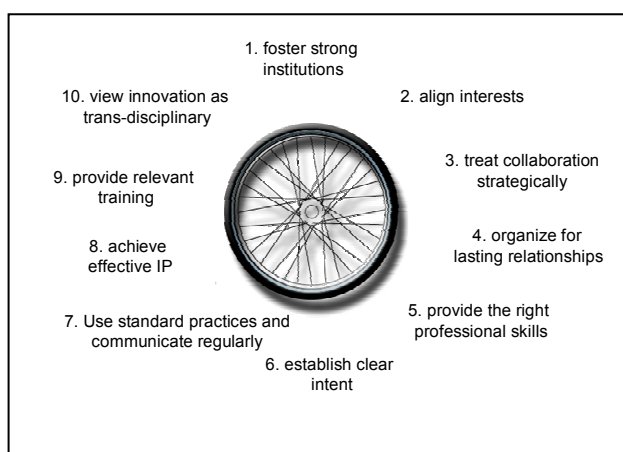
1. foster strong institutions

2. align interests

3. treat collaboration strategically

4. organize for lasting relationships

5. provide the right professional skills

6. establish clear intent

7. Use standard practices and communicate regularly

8. achieve effective IP

9. provide relevant training

10. view innovation as trans-disciplinary